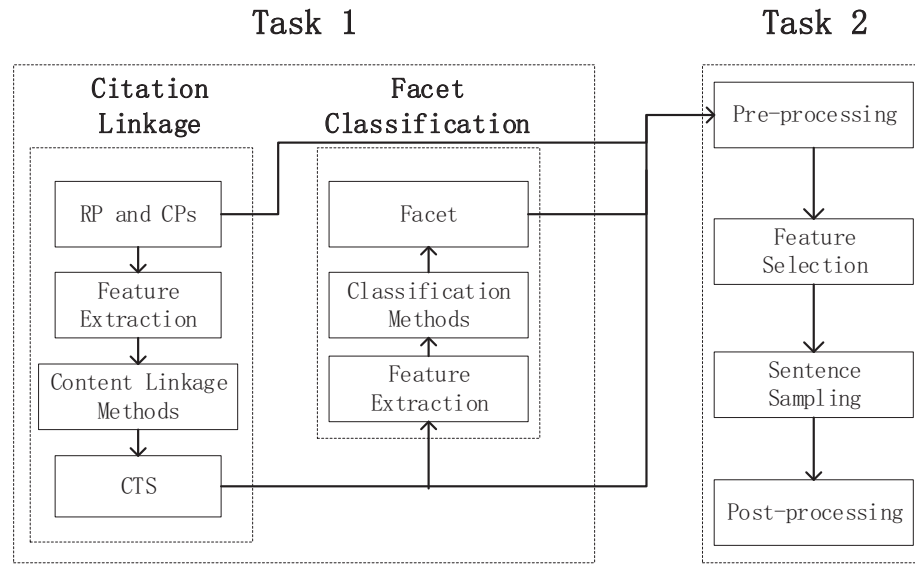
Task 1

Task 2

Citation Linkage

Facet Classification

RP and CPs

Feature Extraction

Content Linkage Methods

CTS

Facet

Classification Methods

Feature Extraction

Pre-processing

Feature Selection

Sentence Sampling

Post-processing